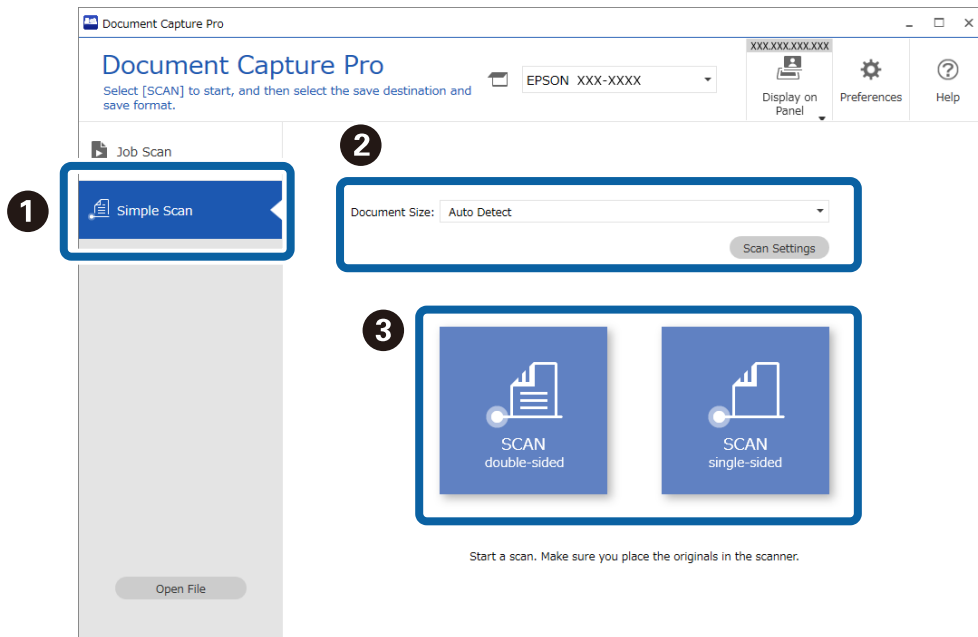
Document Capture Pro

Document Capture Pro
Select [SCAN] to start, and then select the save destination and save format.

EPSON XXX-XXXX

XXX.XXX.XXX.XXX
Display on Panel

Preferences

Help

Job Scan

1

Simple Scan

2

Document Size: Auto Detect

Scan Settings

3

SCAN
double-sided

SCAN
single-sided

Start a scan. Make sure you place the originals in the scanner.

Open File